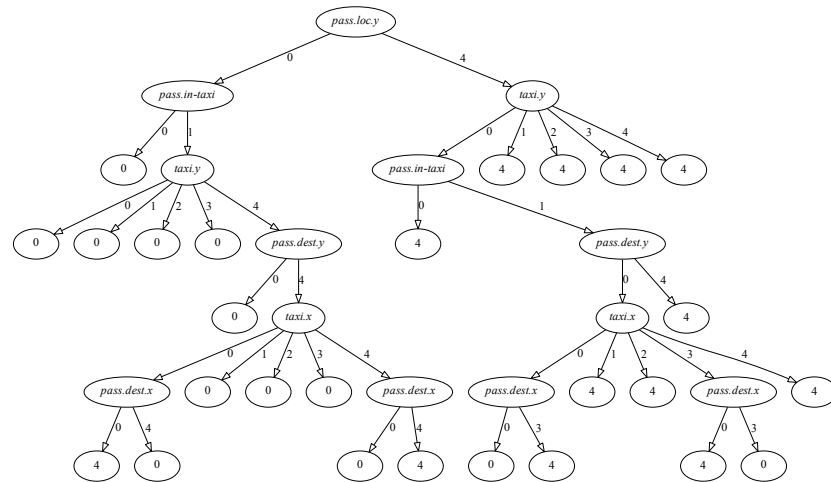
pass.loc.y

0

4

pass.in-taxi

taxi.y

0

1

0

1

2

3

4

0

taxi.y

pass.in-taxi

4

4

4

4

0

1

2

3

4

0

1

0

0

0

0

pass.dest.y

4

pass.dest.y

0

4

0

4

0

taxi.x

taxi.x

4

0

1

2

3

4

0

1

2

3

4

pass.dest.x

0

0

0

pass.dest.x

pass.dest.x

4

4

pass.dest.x

4

0

4

0

4

0

3

0

3

4

0

0

4

0

4

4

0